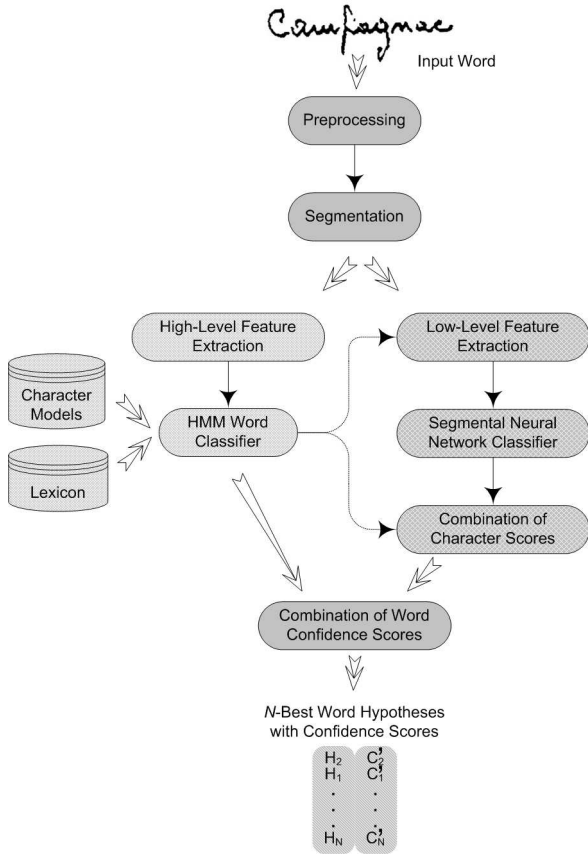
Campagnac

Input Word

Preprocessing

Segmentation

High-Level Feature Extraction

Low-Level Feature Extraction

Character Models

HMM Word Classifier

Segmental Neural Network Classifier

Lexicon

Combination of Character Scores

Combination of Word Confidence Scores

*N*-Best Word Hypotheses with Confidence Scores

| | |
|---|---|
| $H_2$ | $C'_2$ |
| $H_1$ | $C'_1$ |
| . | . |
| . | . |
| . | . |
| $H_N$ | $C'_N$ |